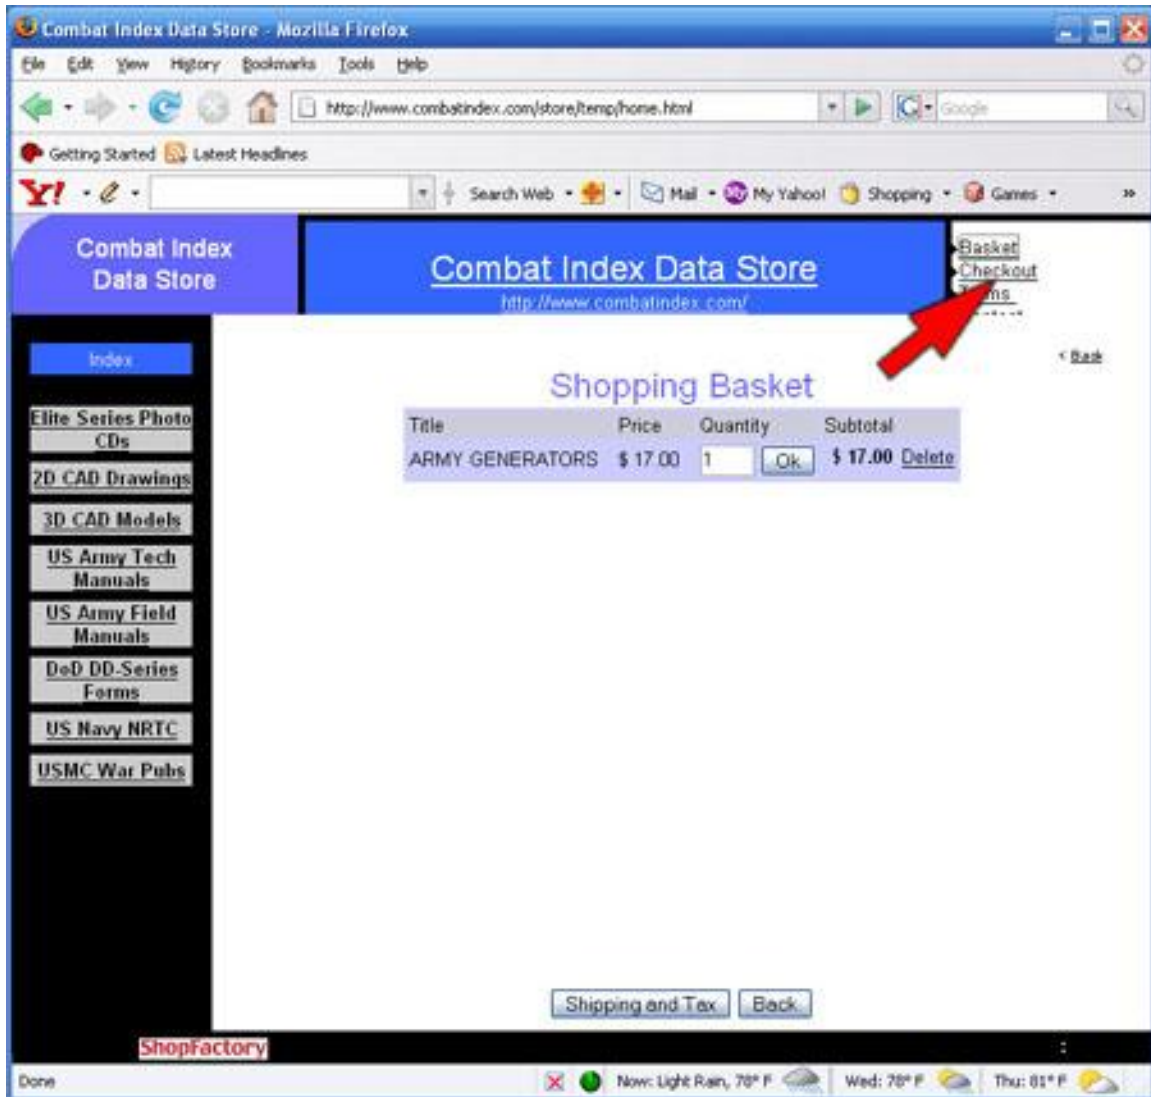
Combat Index Data Store - Mozilla Firefox

File Edit View History Bookmarks Tools Help

http://www.combatindex.com/store/temp/home.html

Google

Getting Started Latest Headlines

Y! Search Web Mail My Yahoo! Shopping Games

Combat Index Data Store

Combat Index Data Store

http://www.combatindex.com/

Basket
Checkout
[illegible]ns

Index

Elite Series Photo CDs

2D CAD Drawings

3D CAD Models

US Army Tech Manuals

US Army Field Manuals

DoD DD-Series Forms

US Navy NRTC

USMC War Pubs

< Back

Shopping Basket

| Title | Price | Quantity | Subtotal |
|---|---|---|---|
| ARMY GENERATORS | $ 17.00 | 1 Ok | $ 17.00 Delete |

Shipping and Tax Back

ShopFactory

Done

Now: Light Rain, 78° F Wed: 78° F Thu: 81° F